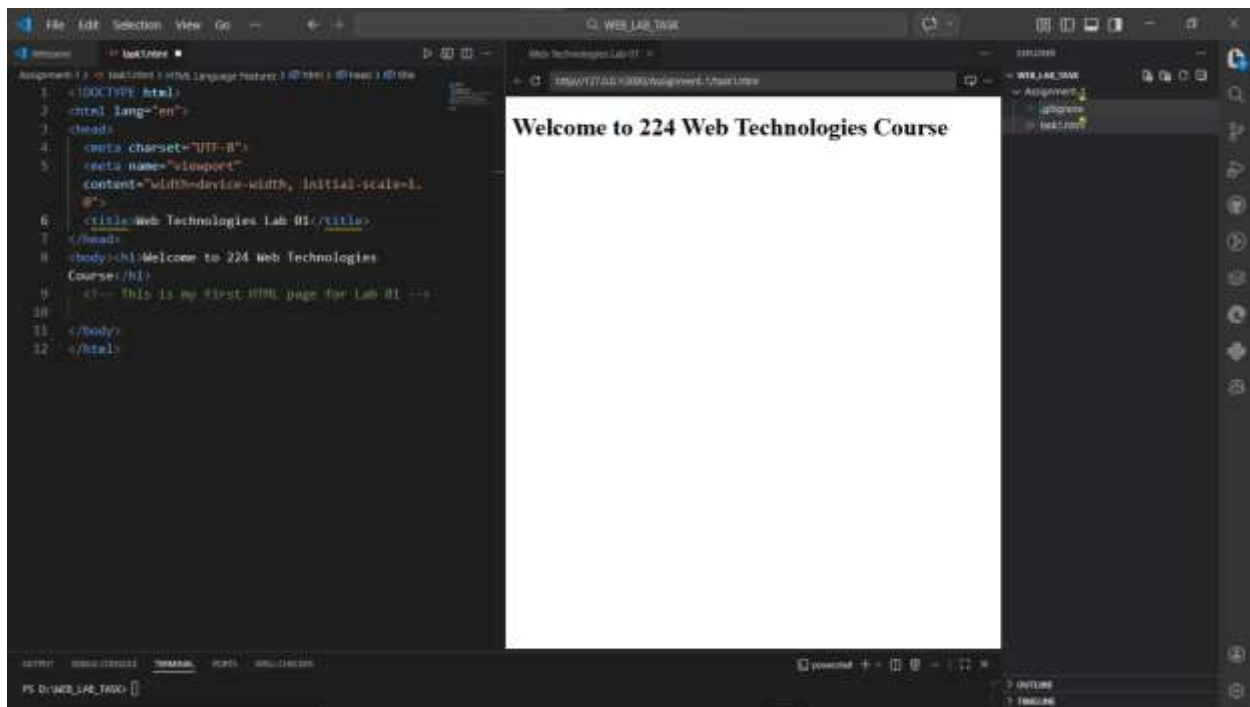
File Edit Selection View Go ··· ← → WEB_LAB_TASK

Welcome task1.html ●

Assignment-1 > task1.html > HTML Language Features > html > head > title

1 <!DOCTYPE html>
2 <html lang="en">
3 <head>
4 <meta charset="UTF-8">
5 <meta name="viewport" content="width=device-width, initial-scale=1.0">
6 <title>Web Technologies Lab 01</title>
7 </head>
8 <body><h1>Welcome to 224 Web Technologies Course</h1>
9 <!-- This is my first HTML page for Lab 01 -->
10
11 </body>
12 </html>

Web Technologies Lab 01 ×

http://127.0.0.1:3000/Assignment-1/task1.html

Welcome to 224 Web Technologies Course

EXPLORER

WEB_LAB_TASK
Assignment-1
.gitignore
task1.html

OUTPUT DEBUG CONSOLE TERMINAL PORTS SPELL CHECKER

powershell

PS D:\WEB_LAB_TASK>

OUTLINE
TIMELINE